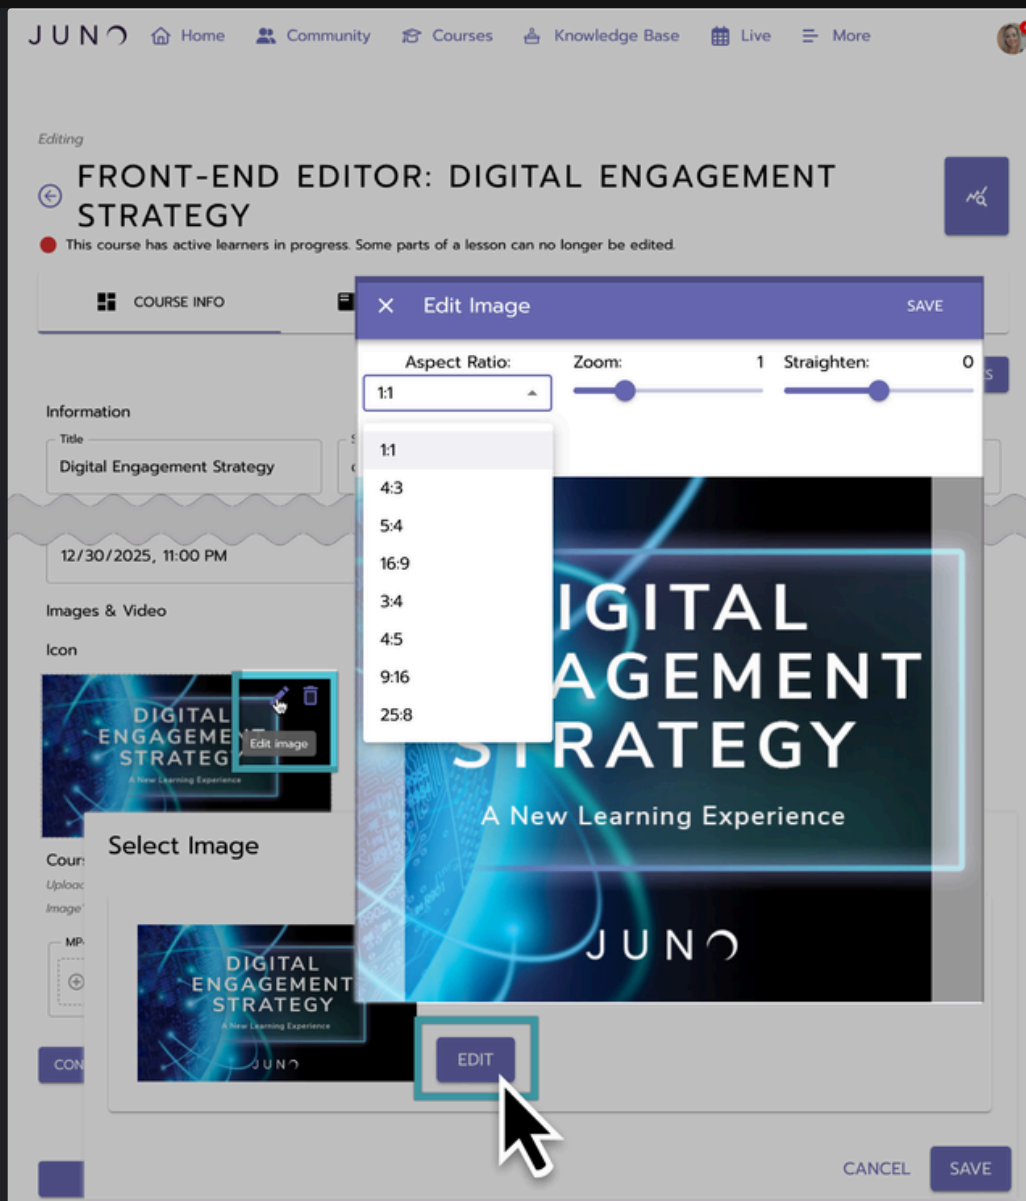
JUNO Home Community Courses Knowledge Base Live More

Editing

FRONT-END EDITOR: DIGITAL ENGAGEMENT STRATEGY

This course has active learners in progress. Some parts of a lesson can no longer be edited.

COURSE INFO

Information

Title

Digital Engagement Strategy

12/30/2025, 11:00 PM

Images & Video

Icon

DIGITAL ENGAGEMENT STRATEGY

A New Learning Experience

Edit image

Cours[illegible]

Upload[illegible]

Image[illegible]

MP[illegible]

CON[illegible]

Select Image

DIGITAL ENGAGEMENT STRATEGY

A New Learning Experience

JUNO

EDIT

CANCEL SAVE

Edit Image SAVE

Aspect Ratio:

1:1

Zoom: 1

Straighten: 0

1:1
4:3
5:4
16:9
3:4
4:5
9:16
25:8

IGITAL AGEMENT STRATEGY

A New Learning Experience

JUNO